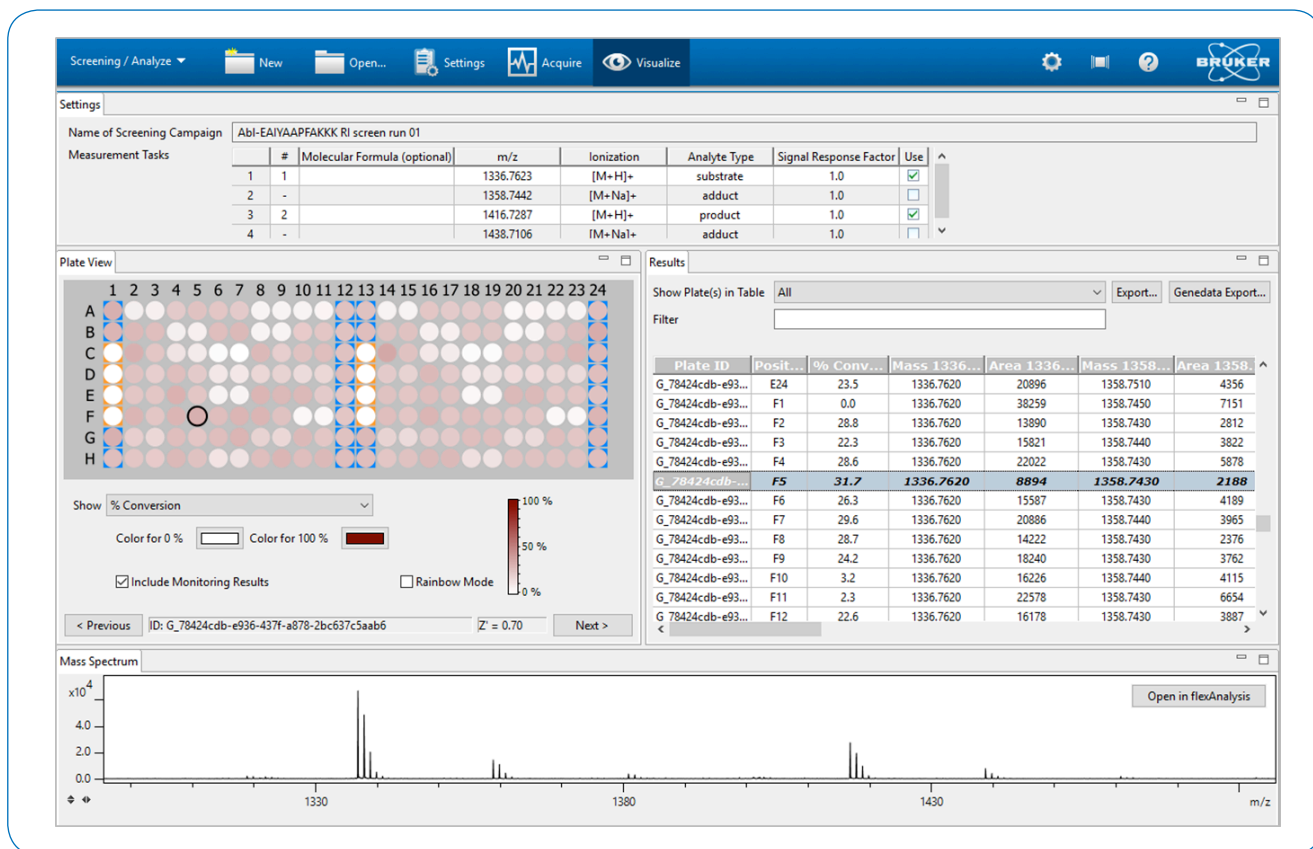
Screening / Analyze ▾ New Open... Settings Acquire Visualize BRUKER

Settings

Name of Screening Campaign Abl-EAIYAAPFAKKK RI screen run 01

Measurement Tasks

| | # | Molecular Formula (optional) | m/z | Ionization | Analyte Type | Signal Response Factor | Use |
|---|---|---|---|---|---|---|---|
| 1 | 1 | | 1336.7623 | [M+H]+ | substrate | 1.0 | ☑ |
| 2 | - | | 1358.7442 | [M+Na]+ | adduct | 1.0 | ☐ |
| 3 | 2 | | 1416.7287 | [M+H]+ | product | 1.0 | ☑ |
| 4 | - | | 1438.7106 | [M+Na]+ | adduct | 1.0 | ☐ |

Plate View

1 2 3 4 5 6 7 8 9 10 11 12 13 14 15 16 17 18 19 20 21 22 23 24
A B C D E F G H

Show % Conversion

Color for 0 % Color for 100 %

100 %
50 %
0 %

☑ Include Monitoring Results ☐ Rainbow Mode

< Previous ID: G_78424cdb-e936-437f-a878-2bc637c5aab6 Z' = 0.70 Next >

Results

Show Plate(s) in Table All Export... Genedata Export...

Filter

| Plate ID | Posit... | % Conv... | Mass 1336... | Area 1336... | Mass 1358... | Area 1358... |
|---|---|---|---|---|---|---|
| G_78424cdb-e93... | E24 | 23.5 | 1336.7620 | 20896 | 1358.7510 | 4356 |
| G_78424cdb-e93... | F1 | 0.0 | 1336.7620 | 38259 | 1358.7450 | 7151 |
| G_78424cdb-e93... | F2 | 28.8 | 1336.7620 | 13890 | 1358.7430 | 2812 |
| G_78424cdb-e93... | F3 | 22.3 | 1336.7620 | 15821 | 1358.7440 | 3822 |
| G_78424cdb-e93... | F4 | 28.6 | 1336.7620 | 22022 | 1358.7430 | 5878 |
| G_78424cdb-... | F5 | 31.7 | 1336.7620 | 8894 | 1358.7430 | 2188 |
| G_78424cdb-e93... | F6 | 26.3 | 1336.7620 | 15587 | 1358.7430 | 4189 |
| G_78424cdb-e93... | F7 | 29.6 | 1336.7620 | 20886 | 1358.7440 | 3965 |
| G_78424cdb-e93... | F8 | 28.7 | 1336.7620 | 14222 | 1358.7430 | 2376 |
| G_78424cdb-e93... | F9 | 24.2 | 1336.7620 | 18240 | 1358.7430 | 3762 |
| G_78424cdb-e93... | F10 | 3.2 | 1336.7620 | 16226 | 1358.7440 | 4115 |
| G_78424cdb-e93... | F11 | 2.3 | 1336.7620 | 22578 | 1358.7430 | 6654 |
| G_78424cdb-e93... | F12 | 22.6 | 1336.7620 | 16178 | 1358.7430 | 3887 |

Mass Spectrum

Open in flexAnalysis

$x10^4$
4.0
2.0
0.0
1330 1380 1430 m/z